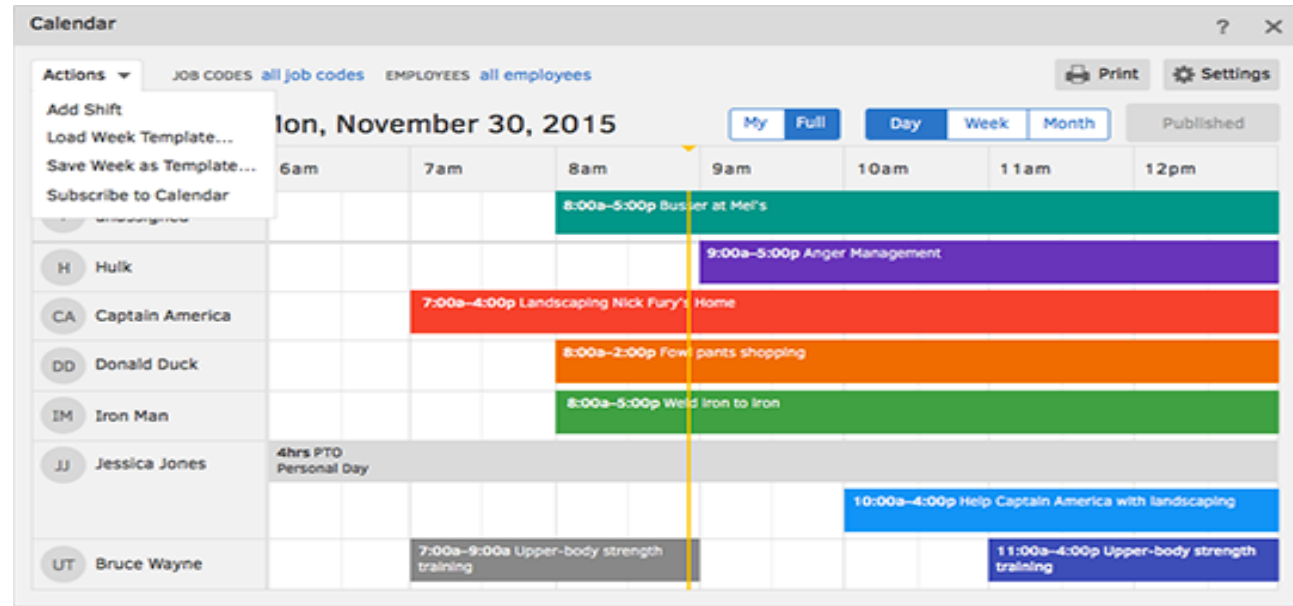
Calendar

? ✕

Actions ▾ JOB CODES all job codes EMPLOYEES all employees

Print Settings

Add Shift
Load Week Template...
Save Week as Template...
Subscribe to Calendar

lon, November 30, 2015

My Full

Day Week Month

Published

6am 7am 8am 9am 10am 11am 12pm

8:00a–5:00p Busser at Mel's

H Hulk 9:00a–5:00p Anger Management

CA Captain America 7:00a–4:00p Landscaping Nick Fury's Home

DD Donald Duck 8:00a–2:00p Fowl pants shopping

IM Iron Man 8:00a–5:00p Weld iron to iron

JJ Jessica Jones 4hrs PTO Personal Day

10:00a–4:00p Help Captain America with landscaping

UT Bruce Wayne 7:00a–9:00a Upper-body strength training

11:00a–4:00p Upper-body strength training